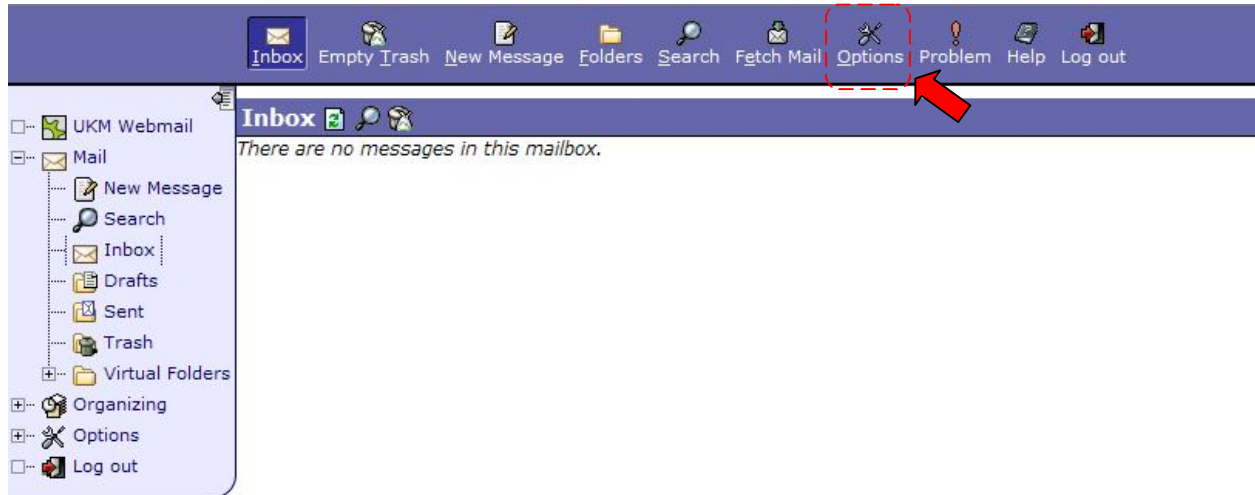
Inbox Empty Trash New Message Folders Search Fetch Mail Options Problem Help Log out

UKM Webmail
Mail
New Message
Search
Inbox
Drafts
Sent
Trash
Virtual Folders
Organizing
Options
Log out

Inbox

There are no messages in this mailbox.